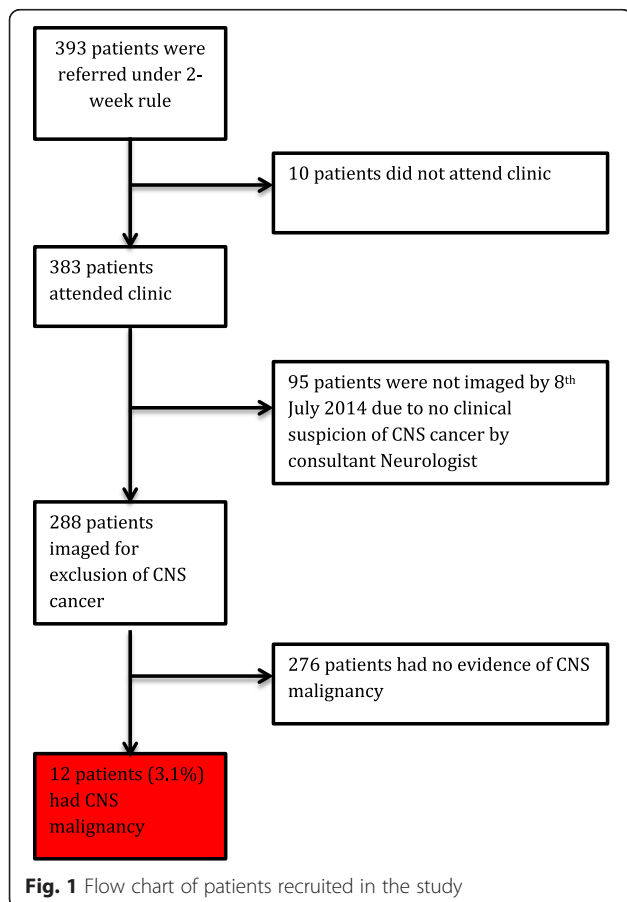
393 patients were referred under 2-week rule

10 patients did not attend clinic

383 patients attended clinic

95 patients were not imaged by 8$^{th}$ July 2014 due to no clinical suspicion of CNS cancer by consultant Neurologist

288 patients imaged for exclusion of CNS cancer

276 patients had no evidence of CNS malignancy

12 patients (3.1%) had CNS malignancy

Fig. 1 Flow chart of patients recruited in the study